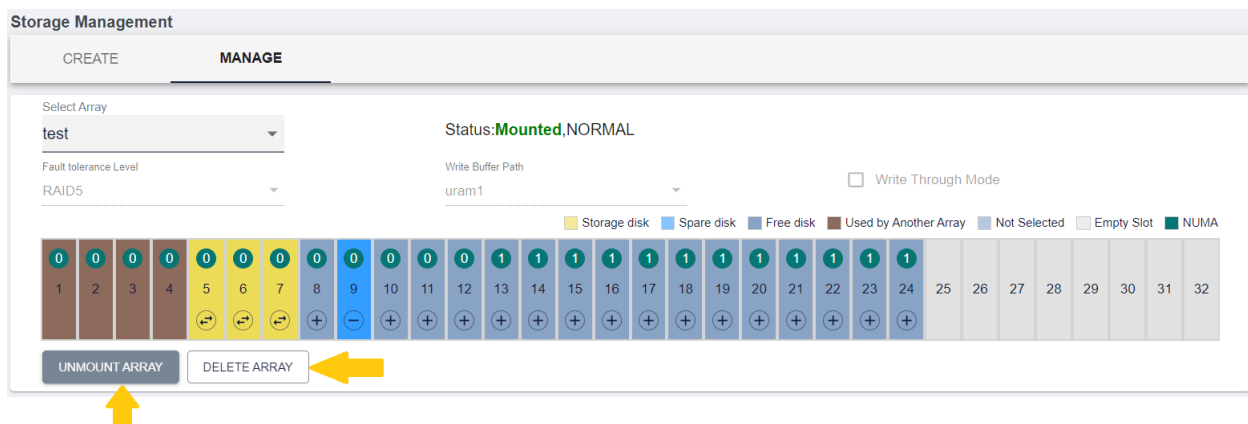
Storage Management

CREATE MANAGE

Select Array
test

Status:Mounted,NORMAL

Fault tolerance Level
RAID5

Write Buffer Path
uram1

Write Through Mode

Storage disk Spare disk Free disk Used by Another Array Not Selected Empty Slot NUMA

| 0 | 0 | 0 | 0 | 0 | 0 | 0 | 0 | 0 | 0 | 0 | 0 | 1 | 1 | 1 | 1 | 1 | 1 | 1 | 1 | 1 | 1 | 1 | 1 | | | | | | | | |
|---|---|---|---|---|---|---|---|---|---|---|---|---|---|---|---|---|---|---|---|---|---|---|---|---|---|---|---|---|---|---|---|
| 1 | 2 | 3 | 4 | 5 | 6 | 7 | 8 | 9 | 10 | 11 | 12 | 13 | 14 | 15 | 16 | 17 | 18 | 19 | 20 | 21 | 22 | 23 | 24 | 25 | 26 | 27 | 28 | 29 | 30 | 31 | 32 |

UNMOUNT ARRAY DELETE ARRAY